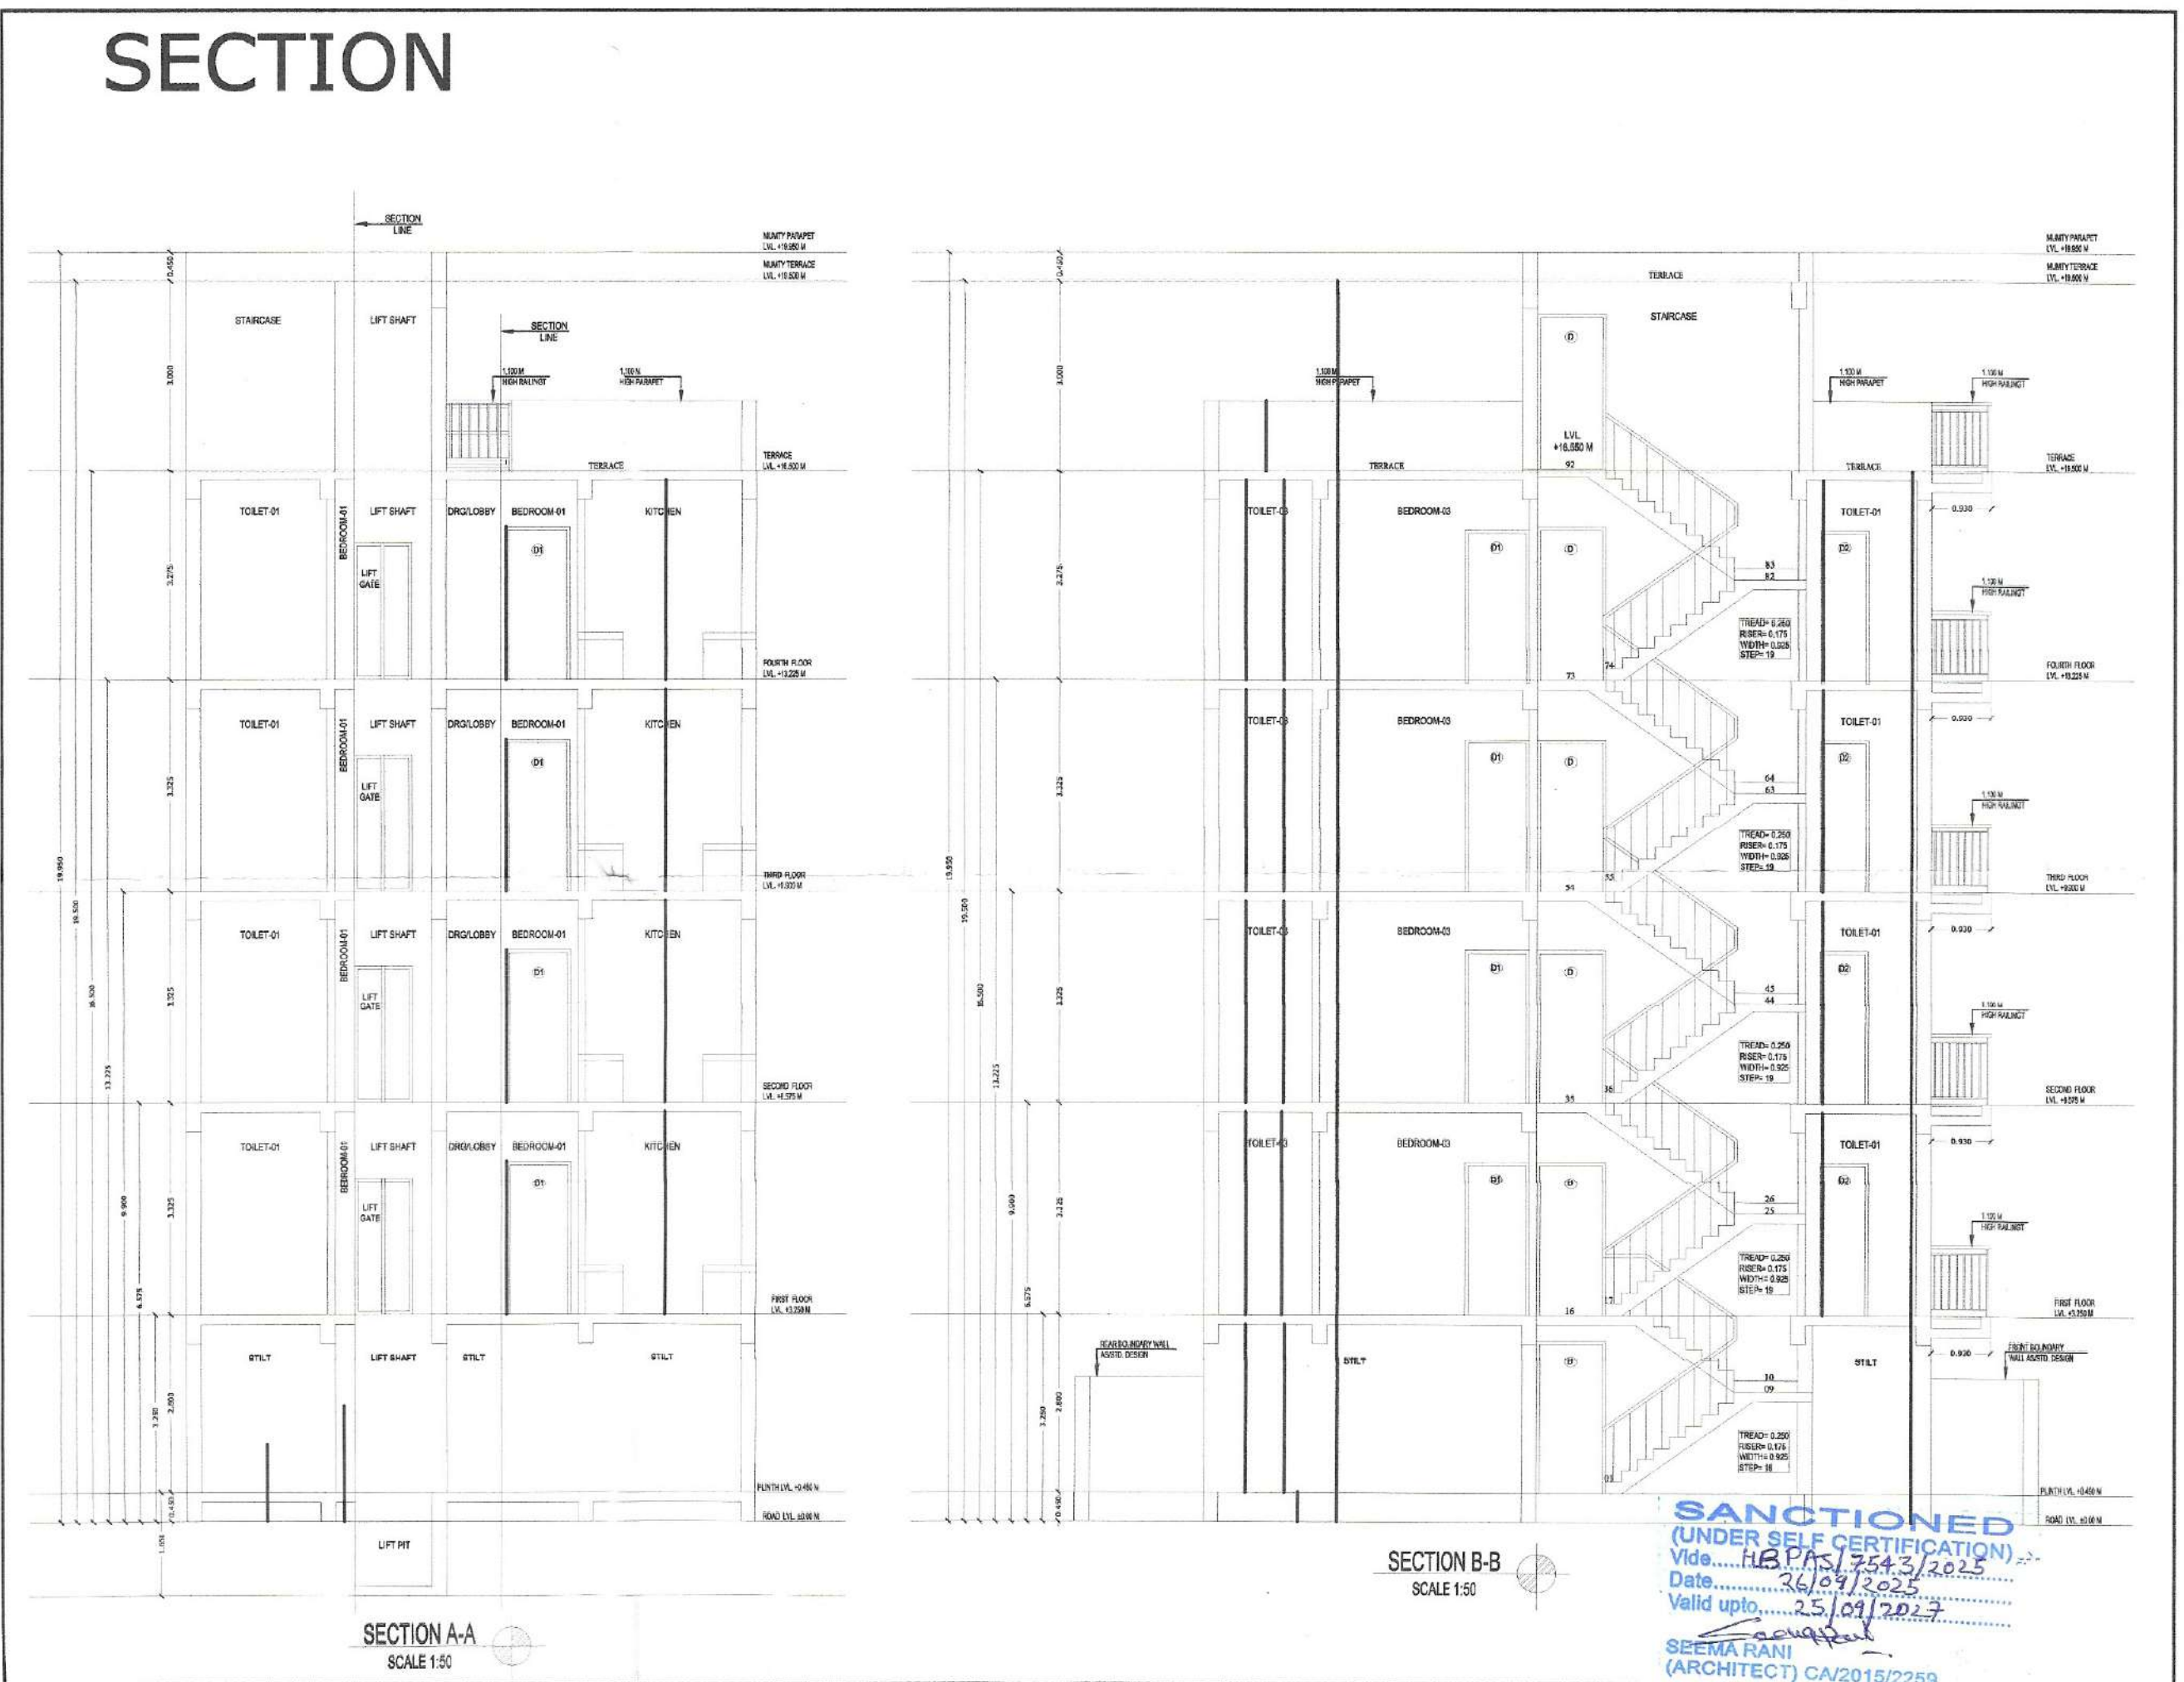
SECTION

SECTION LINE

MUMTY PARAPET LVL +19.950 M

MUMTY TERRACE LVL +19.500 M

STAIRCASE

LIFT SHAFT

SECTION LINE

1.100 M HIGH RAILING

1.100 M HIGH PARAPET

TERRACE

TERRACE LVL +16.500 M

TOILET-01 BEDROOM-01 LIFT SHAFT DRG/LOBBY BEDROOM-01 KITCHEN

LIFT GATE

D1

FOURTH FLOOR LVL +13.225 M

TOILET-01 BEDROOM-01 LIFT SHAFT DRG/LOBBY BEDROOM-01 KITCHEN

LIFT GATE

D1

THIRD FLOOR LVL +9.900 M

TOILET-01 BEDROOM-01 LIFT SHAFT DRG/LOBBY BEDROOM-01 KITCHEN

LIFT GATE

D1

SECOND FLOOR LVL +6.575 M

TOILET-01 BEDROOM-01 LIFT SHAFT DRG/LOBBY BEDROOM-01 KITCHEN

LIFT GATE

D1

FIRST FLOOR LVL +3.250 M

STILT LIFT SHAFT STILT STILT

PLINTH LVL +0.450 M

ROAD LVL ±0.00 M

LIFT PIT

0.450 3.000 3.275 3.325 3.325 3.325 2.800 0.450 1.850

19.950 19.500 16.500 13.225 9.900 6.575 3.250

SECTION A-A
SCALE 1:50

MUMTY PARAPET LVL +19.950 M

MUMTY TERRACE LVL +19.500 M

TERRACE

STAIRCASE

D

1.100 M HIGH PARAPET

1.100 M HIGH PARAPET

1.100 M HIGH RAILING

LVL +16.850 M

92

TERRACE

TERRACE

TERRACE LVL +16.500 M

TOILET-03 BEDROOM-03 D1 D TOILET-01 D2

0.930

83 82

TREAD= 0.250 RISER= 0.175 WIDTH= 0.925 STEP= 19

74 73

1.100 M HIGH RAILING

FOURTH FLOOR LVL +13.225 M

TOILET-03 BEDROOM-03 D1 D TOILET-01 D2

0.930

64 63

TREAD= 0.250 RISER= 0.175 WIDTH= 0.925 STEP= 19

55 54

1.100 M HIGH RAILING

THIRD FLOOR LVL +9.900 M

TOILET-03 BEDROOM-03 D1 D TOILET-01 D2

0.930

45 44

TREAD= 0.250 RISER= 0.175 WIDTH= 0.925 STEP= 19

36 35

1.100 M HIGH RAILING

SECOND FLOOR LVL +6.575 M

TOILET-03 BEDROOM-03 D1 D TOILET-01 D2

0.930

26 25

TREAD= 0.250 RISER= 0.175 WIDTH= 0.925 STEP= 19

17 16

1.100 M HIGH RAILING

FIRST FLOOR LVL +3.250 M

REAR BOUNDARY WALL AS STD. DESIGN

STILT D STILT

0.930

FRONT BOUNDARY WALL AS STD. DESIGN

10 09

TREAD= 0.250 RISER= 0.175 WIDTH= 0.925 STEP= 18

01

PLINTH LVL +0.450 M

ROAD LVL ±0.00 M

19.950 19.500 16.500 13.225 9.900 6.575 3.250 0.450 3.000 3.275 3.325 3.325 3.325 2.800 0.450

SECTION B-B
SCALE 1:50

SANCTIONED
(UNDER SELF CERTIFICATION)
Vide.....HBPAS/7543/2025
Date.......26/09/2025
Valid upto......25/09/2027
SEEMA RANI
(ARCHITECT) CA/2015/2259